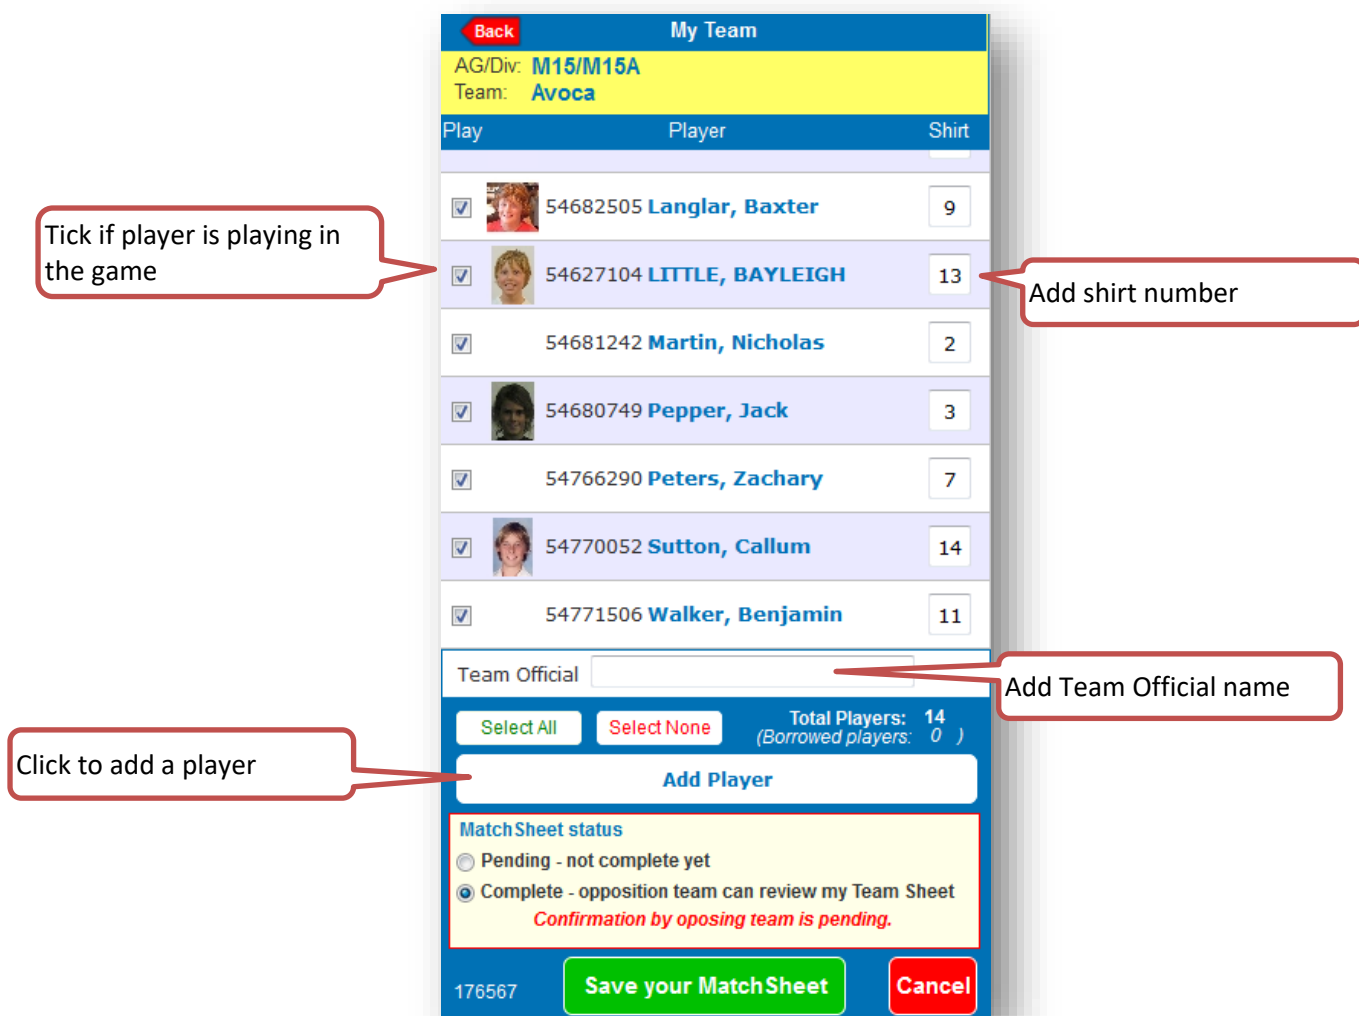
Back
My Team
AG/Div: M15/M15A
Team: Avoca

| Play | Player | Shirt |
|---|---|---|
| ☑ | 54682505 Langlar, Baxter | 9 |
| ☑ | 54627104 LITTLE, BAYLEIGH | 13 |
| ☑ | 54681242 Martin, Nicholas | 2 |
| ☑ | 54680749 Pepper, Jack | 3 |
| ☑ | 54766290 Peters, Zachary | 7 |
| ☑ | 54770052 Sutton, Callum | 14 |
| ☑ | 54771506 Walker, Benjamin | 11 |

Tick if player is playing in the game

Add shirt number

Team Official

Add Team Official name

Select All
Select None
Total Players: 14
(Borrowed players: 0 )

Click to add a player

Add Player

MatchSheet status
Pending - not complete yet
Complete - opposition team can review my Team Sheet
Confirmation by oposing team is pending.

176567
Save your MatchSheet
Cancel